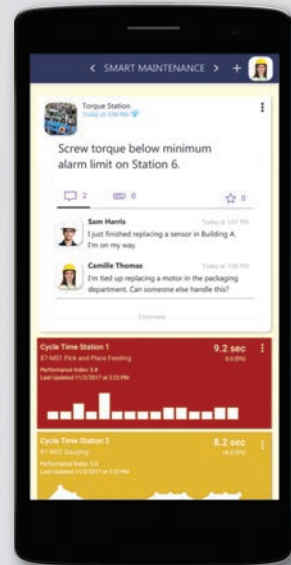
< SMART MAINTENANCE > +

Torque Station
Today at 3:00 PM

Screw torque below minimum alarm limit on Station 6.

2 0 0

Sam Harris Today at 3:07 PM
I just finished replacing a sensor in Building A. I'm on my way.

Camille Thomas Today at 3:08 PM
I'm tied up replacing a motor in the packaging department. Can someone else handle this?

Comment

Cycle Time Station 1
E7-MS1 Pick and Place Feeding
Performance Index: 3.4
Last Updated 11/3/2017 at 2:22 PM
9.2 sec
9.0(0%)

Cycle Time Station 2
E7-MS2 Gauging
Performance Index: 3.0
Last Updated 11/3/2017 at 2:22 PM
8.2 sec
+6.0(0%)